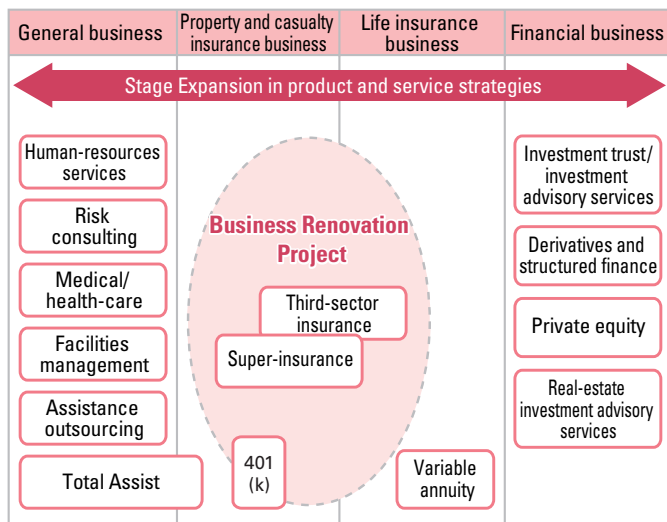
General business

Property and casualty insurance business

Life insurance business

Financial business

Stage Expansion in product and service strategies

Human-resources services

Risk consulting

Medical/ health-care

Facilities management

Assistance outsourcing

Total Assist

Business Renovation Project

Third-sector insurance

Super-insurance

401 (k)

Variable annuity

Investment trust/ investment advisory services

Derivatives and structured finance

Private equity

Real-estate investment advisory services